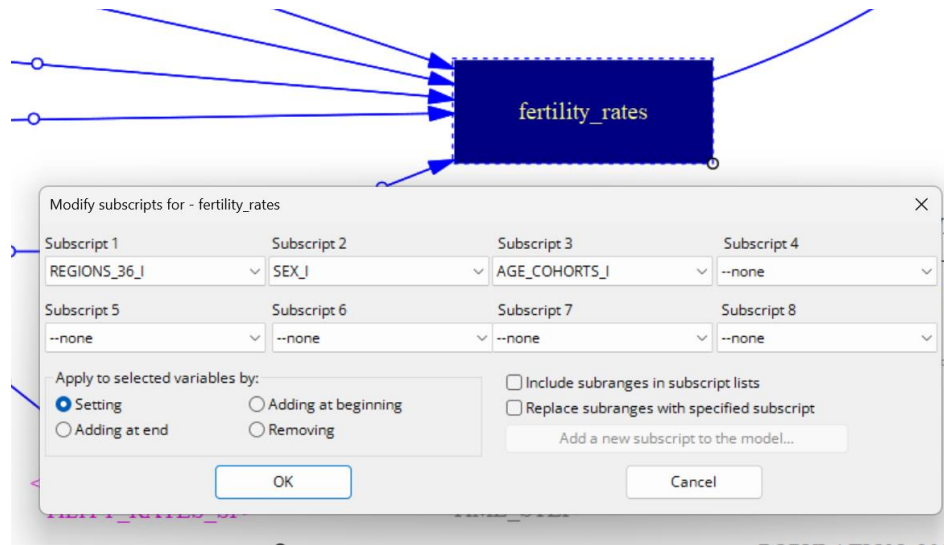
fertility_rates

Modify subscripts for - fertility_rates

Subscript 1
REGIONS_36_I
Subscript 2
SEX_I
Subscript 3
AGE_COHORTS_I
Subscript 4
--none
Subscript 5
--none
Subscript 6
--none
Subscript 7
--none
Subscript 8
--none

Apply to selected variables by:
Setting
Adding at beginning
Adding at end
Removing

Include subranges in subscript lists
Replace subranges with specified subscript
Add a new subscript to the model...

OK
Cancel